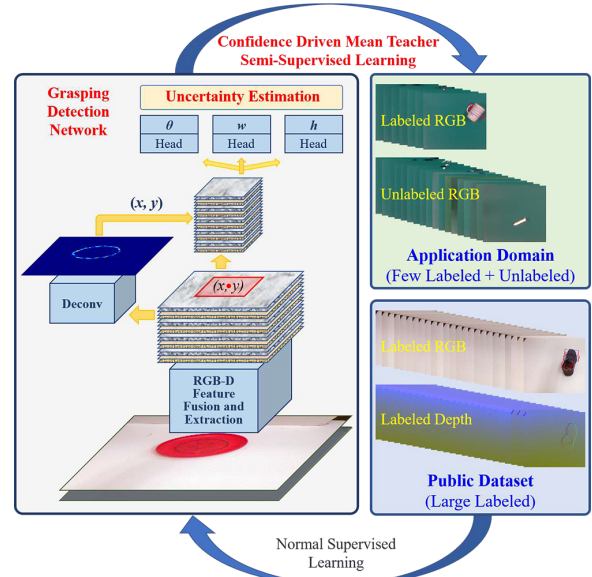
Confidence Driven Mean Teacher Semi-Supervised Learning

Grasping Detection Network

Uncertainty Estimation

$\theta$
Head

$w$
Head

$h$
Head

$(x, y)$

$(x, y)$

Deconv

RGB-D Feature Fusion and Extraction

Labeled RGB

Unlabeled RGB

Application Domain
(Few Labeled + Unlabeled)

Labeled RGB

Labeled Depth

Public Dataset
(Large Labeled)

Normal Supervised Learning